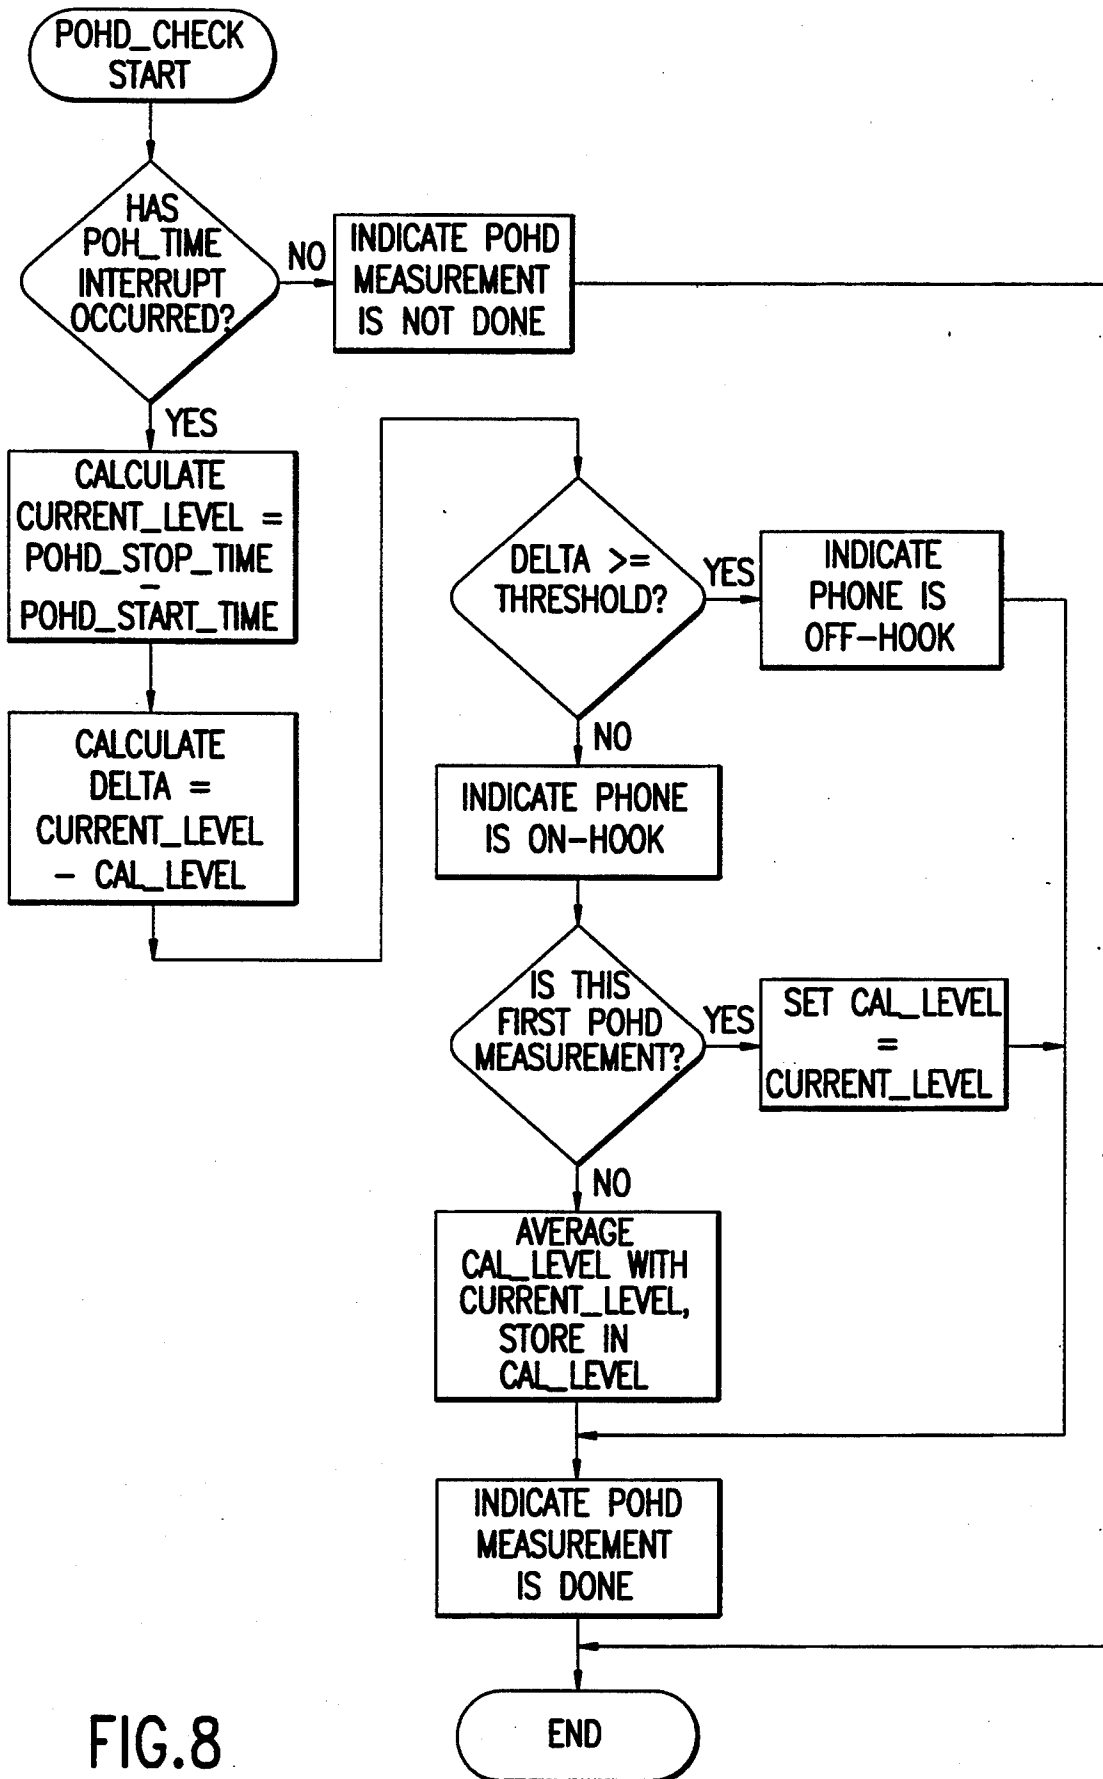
POHD_CHECK START

HAS POH_TIME INTERRUPT OCCURRED?

NO

INDICATE POHD MEASUREMENT IS NOT DONE

YES

CALCULATE CURRENT_LEVEL = POHD_STOP_TIME – POHD_START_TIME

CALCULATE DELTA = CURRENT_LEVEL – CAL_LEVEL

DELTA >= THRESHOLD?

YES

INDICATE PHONE IS OFF–HOOK

NO

INDICATE PHONE IS ON–HOOK

IS THIS FIRST POHD MEASUREMENT?

YES

SET CAL_LEVEL = CURRENT_LEVEL

NO

AVERAGE CAL_LEVEL WITH CURRENT_LEVEL, STORE IN CAL_LEVEL

INDICATE POHD MEASUREMENT IS DONE

END

FIG.8